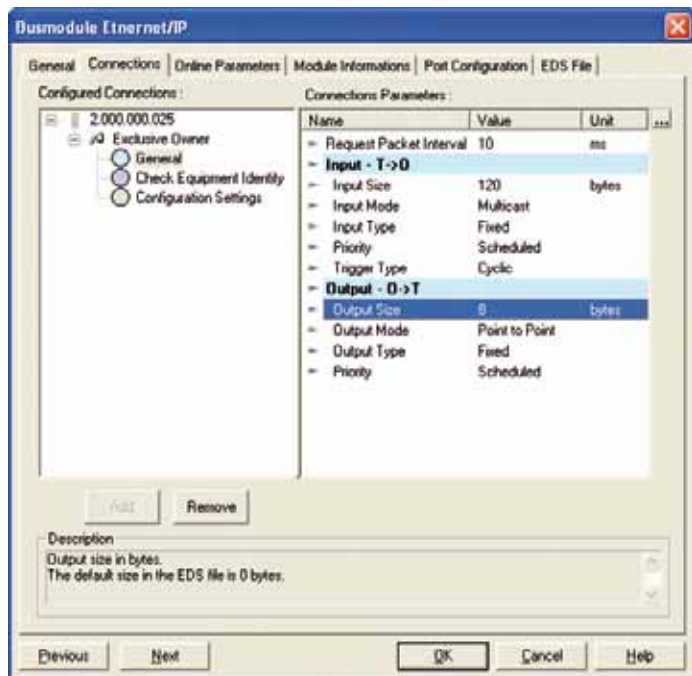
Busmodule Ethernet/IP

General | Connections | Online Parameters | Module Informations | Port Configuration | EDS File

Configured Connections :

2.000.000.025
Exclusive Owner
General
Check Equipment Identity
Configuration Settings

Connections Parameters :

| Name | Value | Unit |
|---|---|---|
| Request Packet Interval | 10 | ms |
| Input - T->O | | |
| Input Size | 120 | bytes |
| Input Mode | Multicast | |
| Input Type | Fixed | |
| Priority | Scheduled | |
| Trigger Type | Cyclic | |
| Output - O->T | | |
| Output Size | 8 | bytes |
| Output Mode | Point to Point | |
| Output Type | Fixed | |
| Priority | Scheduled | |

Add   Remove

Description
Output size in bytes.
The default size in the EDS file is 0 bytes.

Previous   Next   OK   Cancel   Help